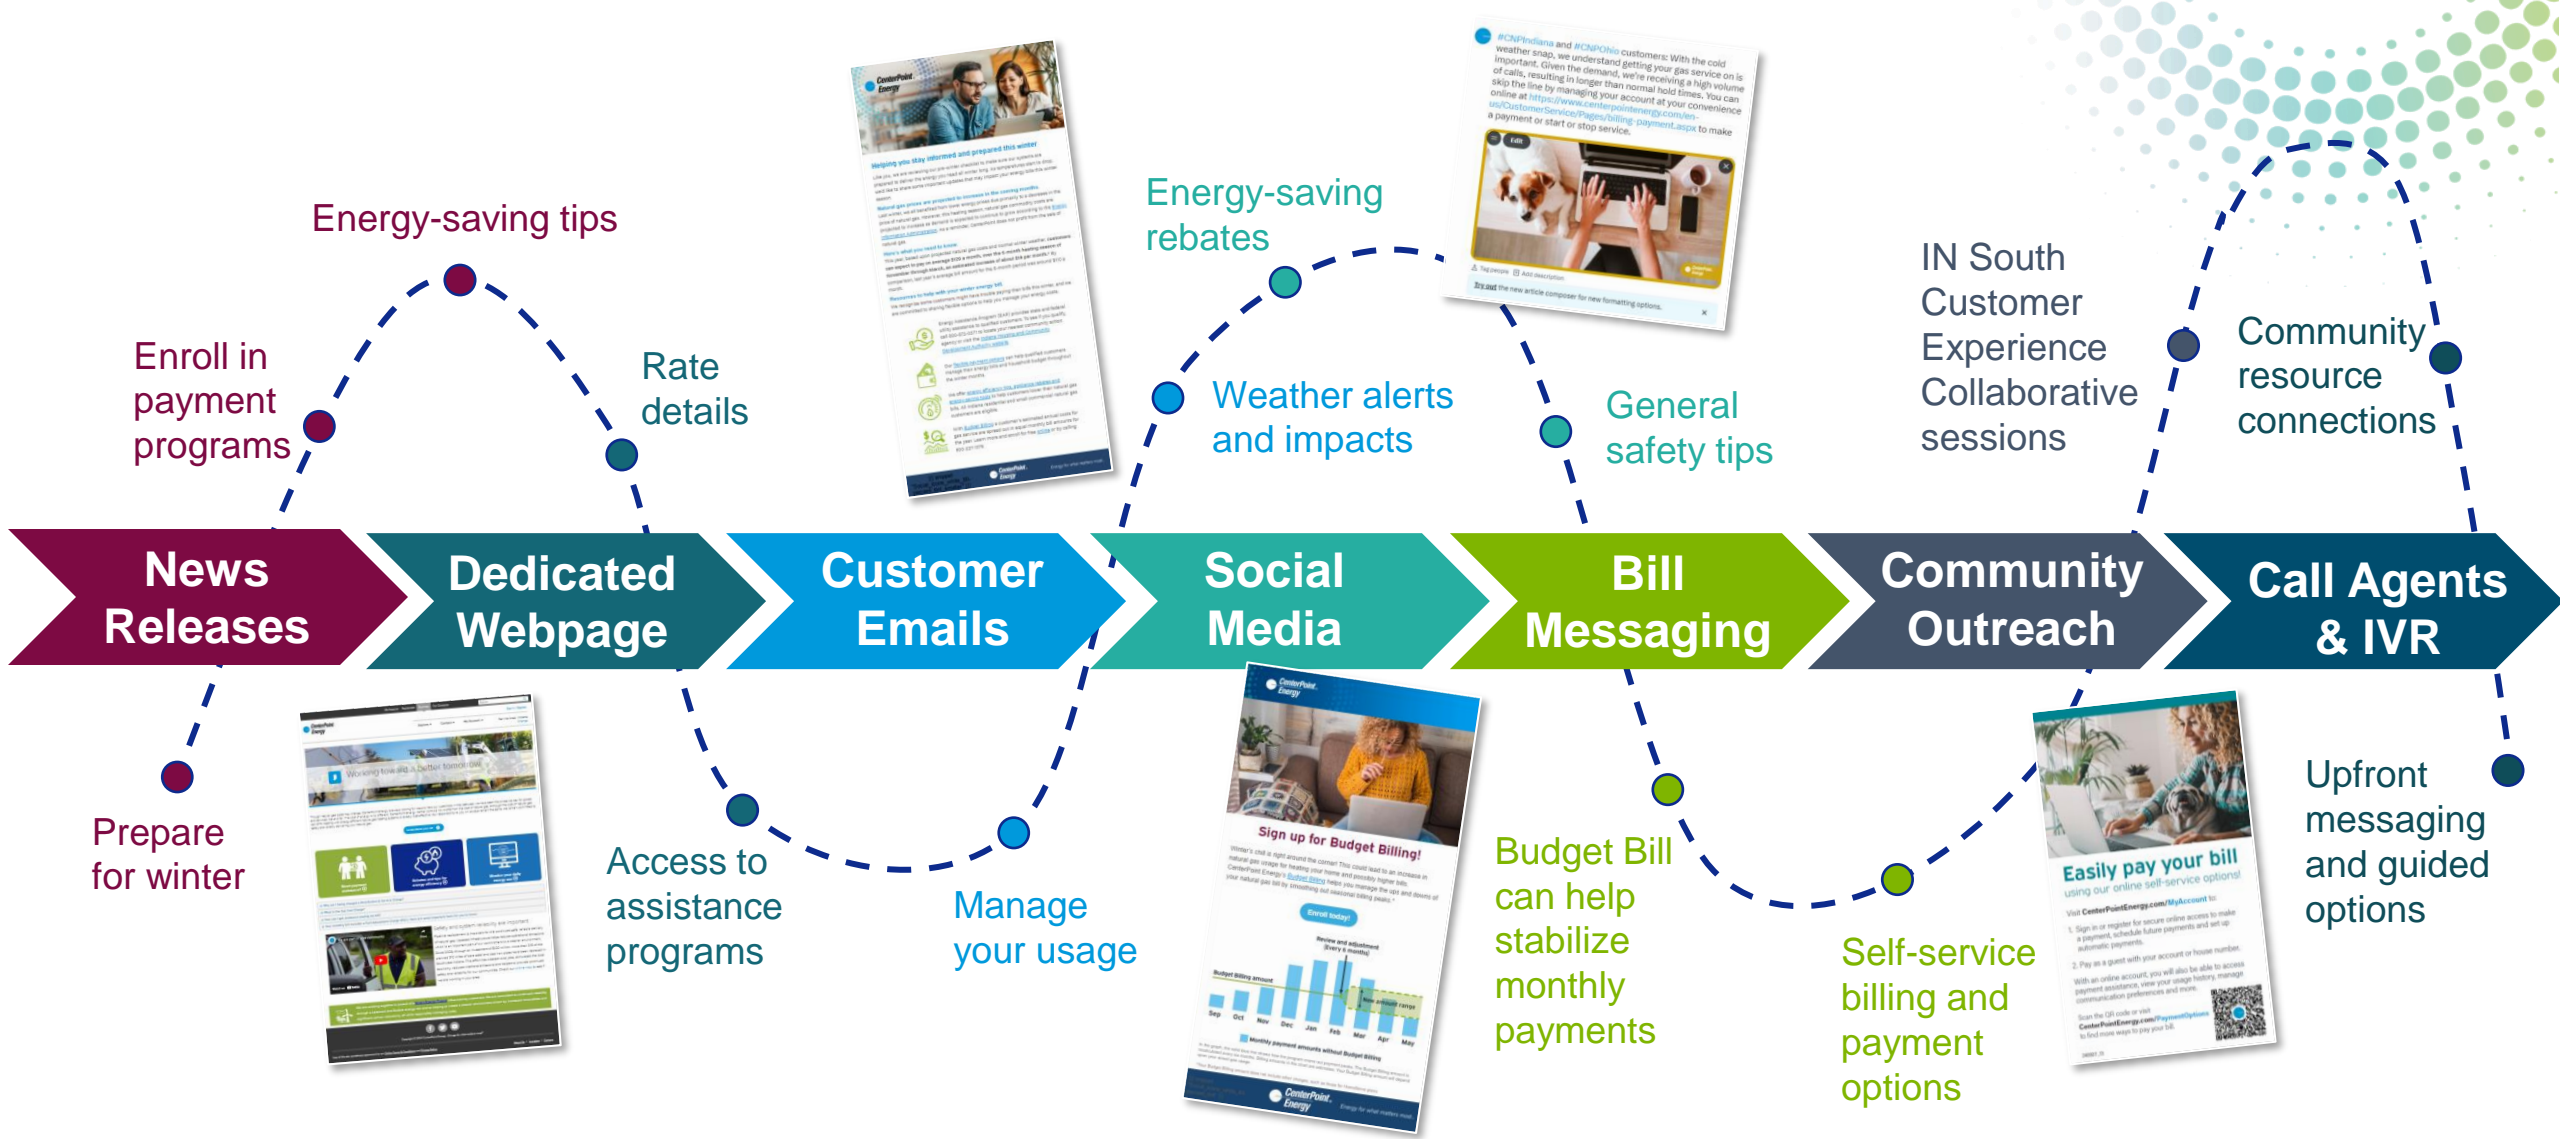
Energy-saving tips

Enroll in payment programs

Rate details

Energy-saving rebates

Weather alerts and impacts

General safety tips

IN South Customer Experience Collaborative sessions

Community resource connections

News Releases

Dedicated Webpage

Customer Emails

Social Media

Bill Messaging

Community Outreach

Call Agents & IVR

Prepare for winter

Access to assistance programs

Manage your usage

Sign up for Budget Billing!

Budget Bill can help stabilize monthly payments

Self-service billing and payment options

Easily pay your bill

Upfront messaging and guided options